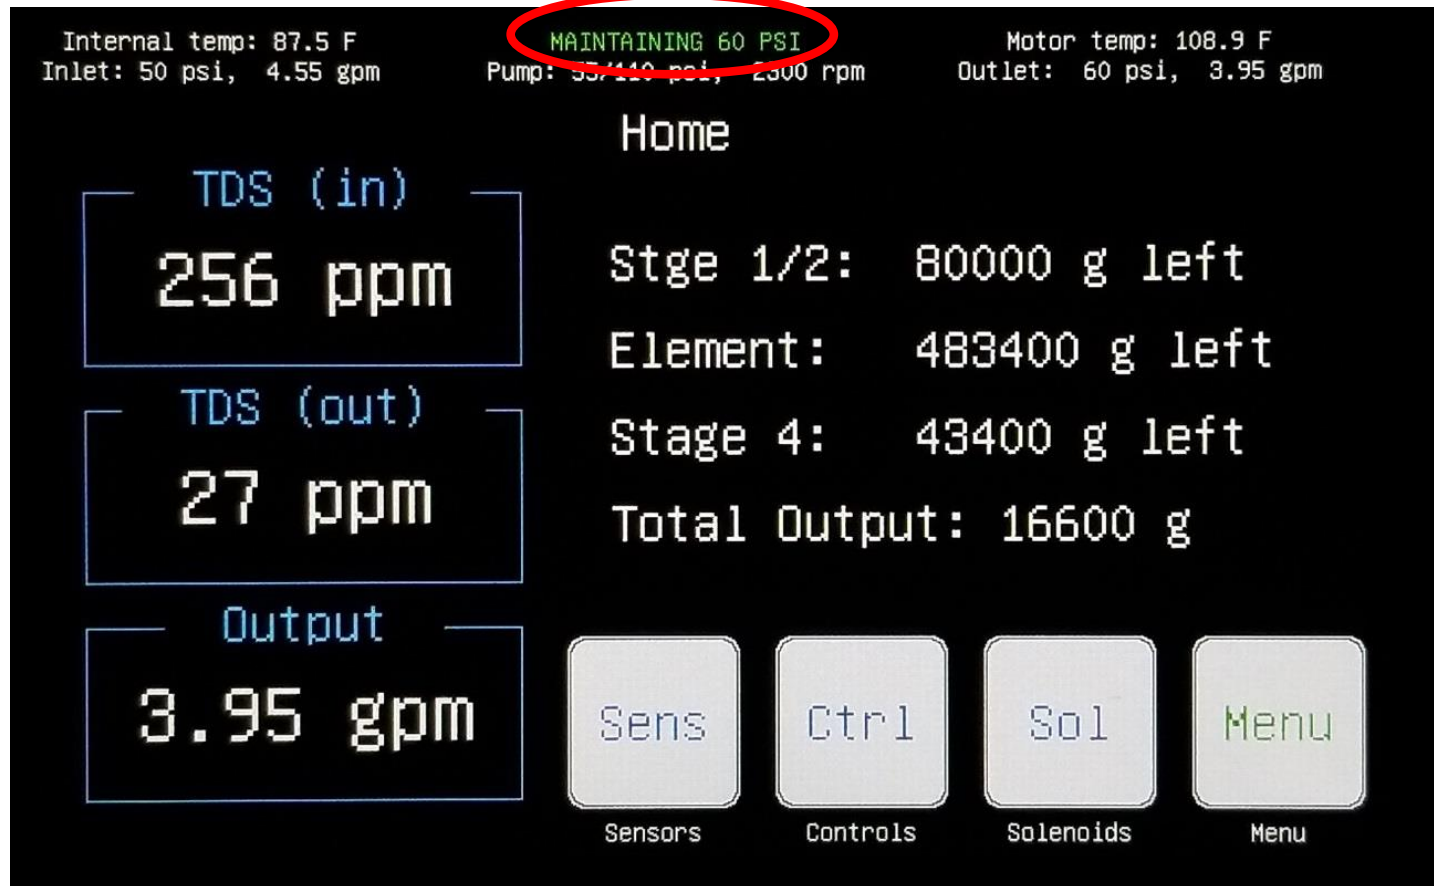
Internal temp: 87.5 F
Inlet: 50 psi, 4.55 gpm

MAINTAINING 60 PSI
Pump: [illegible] psi, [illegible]300 rpm

Motor temp: 108.9 F
Outlet: 60 psi, 3.95 gpm

Home

TDS (in)
256 ppm

TDS (out)
27 ppm

Output
3.95 gpm

Stge 1/2: 80000 g left
Element: 483400 g left
Stage 4: 43400 g left
Total Output: 16600 g

Sens
Sensors

Ctrl
Controls

Sol
Solenoids

Menu
Menu